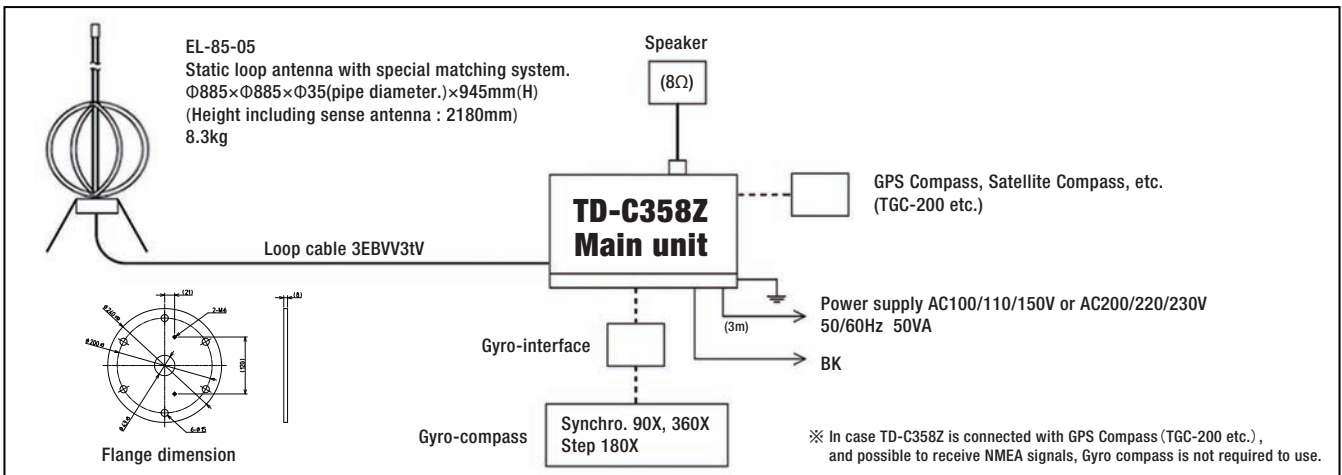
EL-85-05
Static loop antenna with special matching system.
Φ885×Φ885×Φ35(pipe diameter.)×945mm(H)
(Height including sense antenna : 2180mm)
8.3kg

Speaker

(8Ω)

TD-C358Z
Main unit

GPS Compass, Satellite Compass, etc.
(TGC-200 etc.)

Loop cable 3EBVV3tV

(21)

(8)

2-M6

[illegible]

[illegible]

(120)

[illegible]

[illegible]

Flange dimension

Power supply AC100/110/150V or AC200/220/230V
50/60Hz 50VA

(3m)

BK

Gyro-interface

Gyro-compass

Synchro. 90X, 360X
Step 180X

※ In case TD-C358Z is connected with GPS Compass (TGC-200 etc.), and possible to receive NMEA signals, Gyro compass is not required to use.